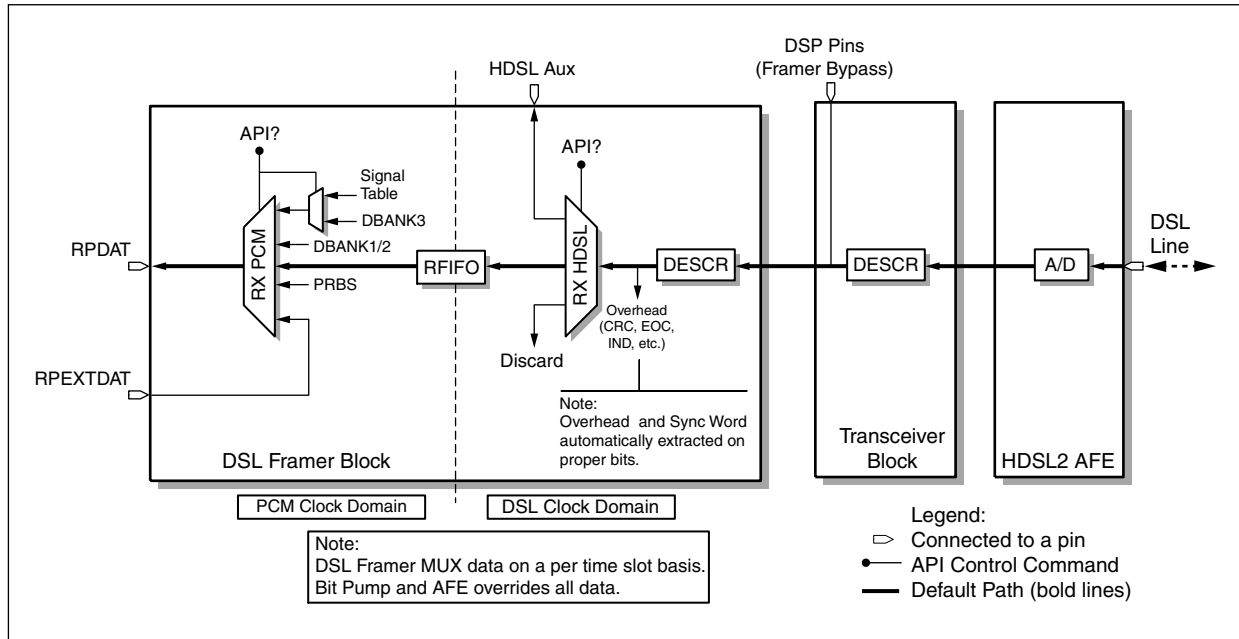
HDSL Aux

DSP Pins
(Framer Bypass)

API?

Signal
Table

DBANK3

DBANK1/2

RX PCM

RPDAT

PRBS

RFIFO

API?

RX HDSL

DESCR

DESCR

A/D

DSL
Line

Overhead
(CRC, EOC,
IND, etc.)

Discard

RPEXTDAT

Note:
Overhead and Sync Word automatically extracted on proper bits.

DSL Framer Block

Transceiver
Block

HDSL2 AFE

PCM Clock Domain

DSL Clock Domain

Note:
DSL Framer MUX data on a per time slot basis.
Bit Pump and AFE overrides all data.

Legend:
Connected to a pin
API Control Command
Default Path (bold lines)